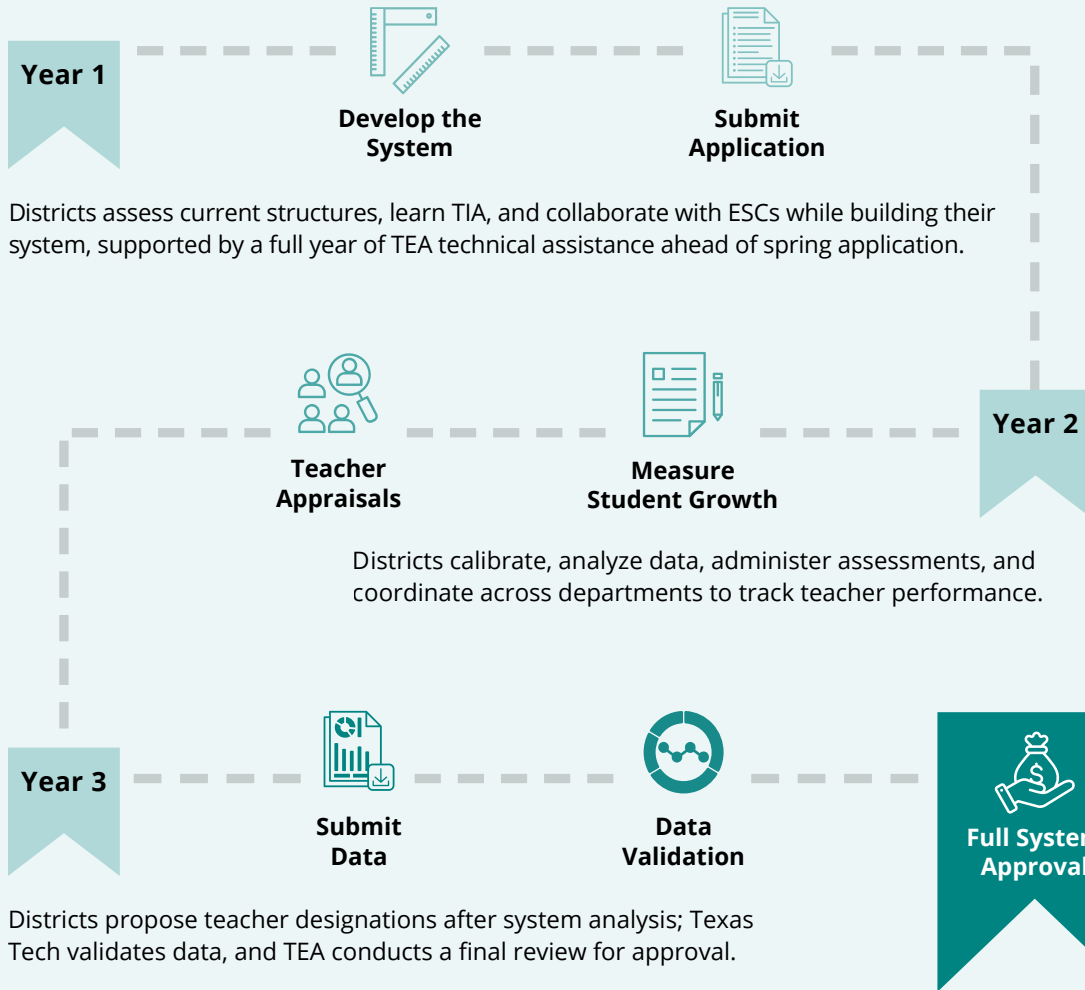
Year 1

Develop the System

Submit Application

Districts assess current structures, learn TIA, and collaborate with ESCs while building their system, supported by a full year of TEA technical assistance ahead of spring application.

Year 2

Teacher Appraisals

Measure Student Growth

Districts calibrate, analyze data, administer assessments, and coordinate across departments to track teacher performance.

Year 3

Submit Data

Data Validation

Full Syster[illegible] Approval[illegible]

Districts propose teacher designations after system analysis; Texas Tech validates data, and TEA conducts a final review for approval.